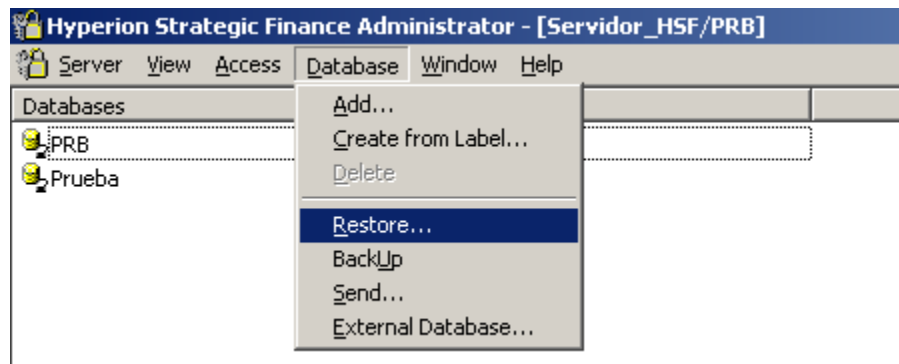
Hyperion Strategic Finance Administrator - [Servidor_HSF/PRB]

Server View Access Database Window Help

Databases

PRB
Prueba

Add...
Create from Label...
Delete
Restore...
BackUp
Send...
External Database...